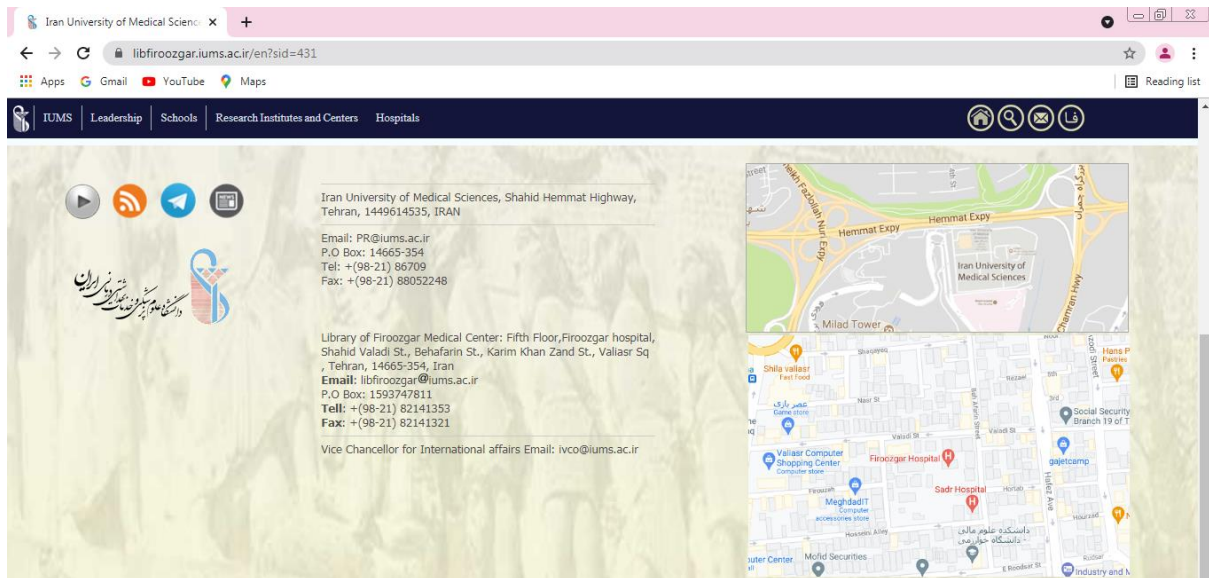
Iran University of Medical Scienc ×  +

libfiroozgar.iums.ac.ir/en?sid=431

Apps  Gmail  YouTube  Maps

Reading list

IUMS | Leadership | Schools | Research Institutes and Centers | Hospitals

فا

دانشگاه علوم پزشکی و خدمات بهداشتی درمانی ایران

Iran University of Medical Sciences, Shahid Hemmat Highway, Tehran, 1449614535, IRAN

Email: PR@iums.ac.ir
P.O Box: 14665-354
Tel: +(98-21) 86709
Fax: +(98-21) 88052248

Library of Firoozgar Medical Center: Fifth Floor,Firoozgar hospital, Shahid Valadi St., Behafarin St., Karim Khan Zand St., Valiasr Sq , Tehran, 14665-354, Iran
Email: libfiroozgar@iums.ac.ir
P.O Box: 1593747811
Tell: +(98-21) 82141353
Fax: +(98-21) 82141321

Vice Chancellor for International affairs Email: ivco@iums.ac.ir

Sheikh Fazlollah Nuri Expy
Hemmat Expy
Hemmat Expy
Iran University of Medical Sciences
Chamran Hwy
Milad Tower

Shila valiasr Fast food
Shahid Valadi St
Rezaei
Nasri St
Bath Afarin Street
عصر بازی Game store
Social Security Branch 19 of T
Valadi St
Valiasr Computer Shopping Center Computer store
Firoozgar Hospital
gajetcamp
Sadr Hospital
MeghdadIT Computer accessories store
دانشکده علوم مالی دانشگاه خوارزمی
Hans P Pastries
Mofid Securities
uter Center
Industry and M